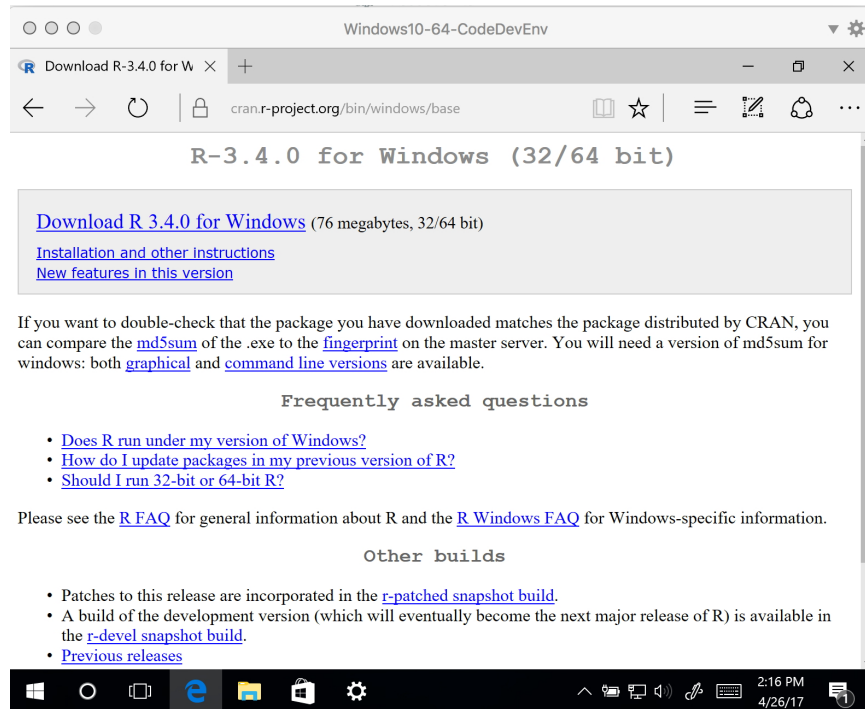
Windows10-64-CodeDevEnv

Download R-3.4.0 for W

cran.r-project.org/bin/windows/base

R-3.4.0 for Windows (32/64 bit)

Download R 3.4.0 for Windows (76 megabytes, 32/64 bit)

Installation and other instructions
New features in this version

If you want to double-check that the package you have downloaded matches the package distributed by CRAN, you can compare the md5sum of the .exe to the fingerprint on the master server. You will need a version of md5sum for windows: both graphical and command line versions are available.

Frequently asked questions

- Does R run under my version of Windows?
- How do I update packages in my previous version of R?
- Should I run 32-bit or 64-bit R?

Please see the R FAQ for general information about R and the R Windows FAQ for Windows-specific information.

Other builds

- Patches to this release are incorporated in the r-patched snapshot build.
- A build of the development version (which will eventually become the next major release of R) is available in the r-devel snapshot build.
- Previous releases

2:16 PM
4/26/17
1